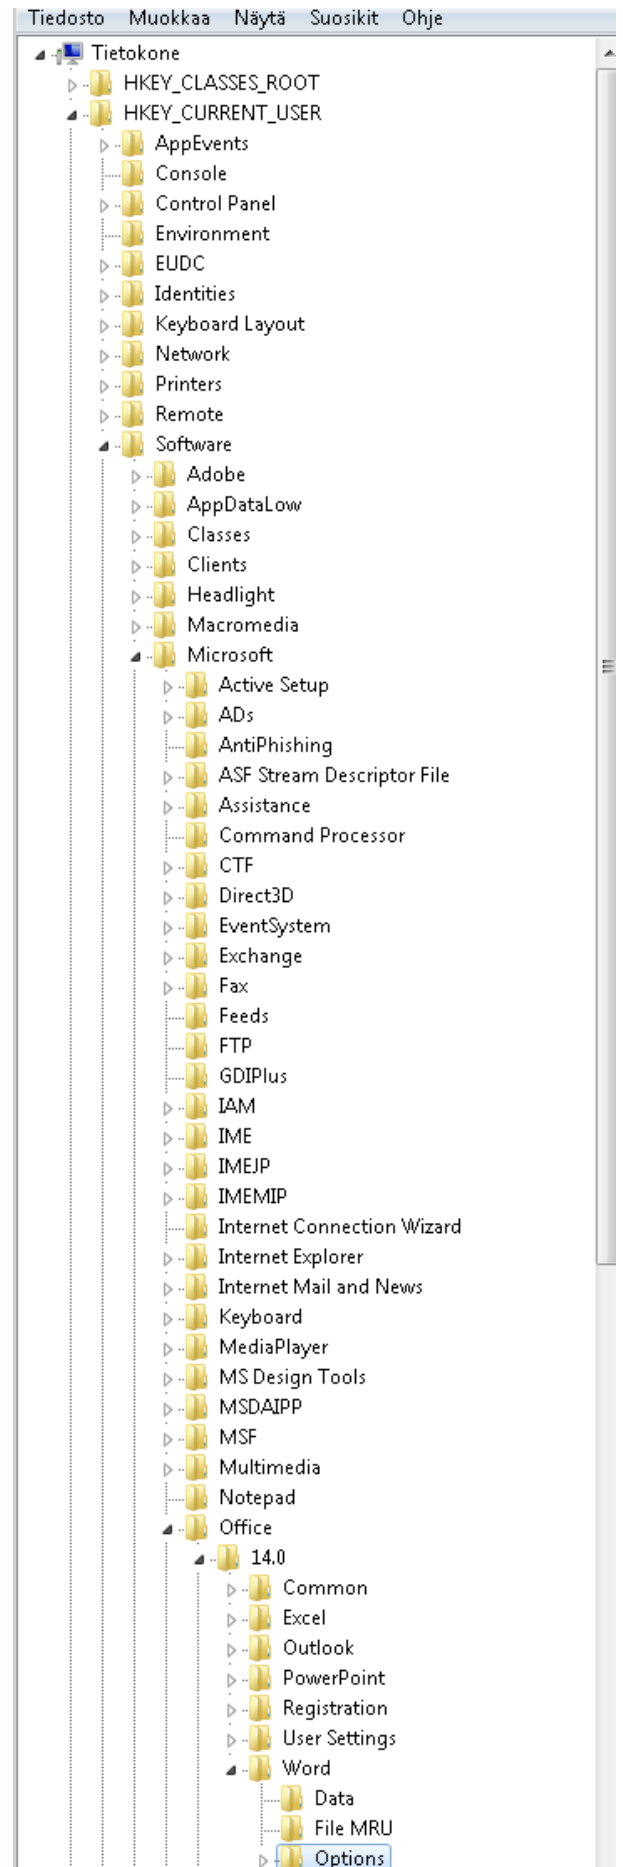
Tiedosto Muokkaa Näytä Suosikit Ohje

Tietokone
HKEY_CLASSES_ROOT
HKEY_CURRENT_USER
AppEvents
Console
Control Panel
Environment
EUDC
Identities
Keyboard Layout
Network
Printers
Remote
Software
Adobe
AppDataLow
Classes
Clients
Headlight
Macromedia
Microsoft
Active Setup
ADs
AntiPhishing
ASF Stream Descriptor File
Assistance
Command Processor
CTF
Direct3D
EventSystem
Exchange
Fax
Feeds
FTP
GDIPlus
IAM
IME
IMEJP
IMEMIP
Internet Connection Wizard
Internet Explorer
Internet Mail and News
Keyboard
MediaPlayer
MS Design Tools
MSDAIPP
MSF
Multimedia
Notepad
Office
14.0
Common
Excel
Outlook
PowerPoint
Registration
User Settings
Word
Data
File MRU
Options